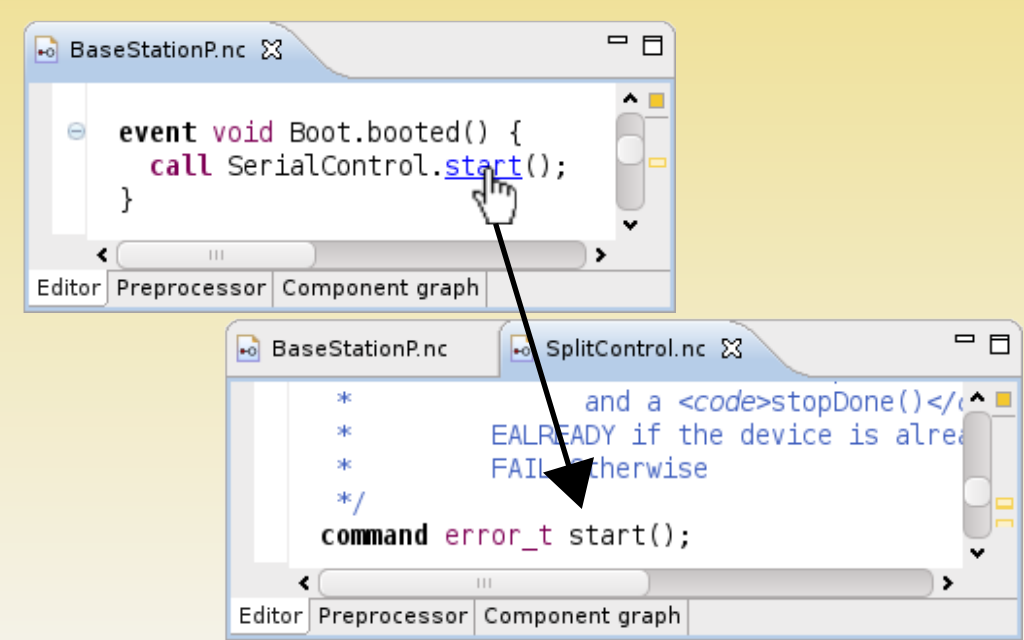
BaseStationP.nc

event void Boot.booted() {
  call SerialControl.start();
}

Editor | Preprocessor | Component graph

BaseStationP.nc | SplitControl.nc

*              and a <code>stopDone()</c
*         EALREADY if the device is alrea
*         FAIL otherwise
*/
command error_t start();

Editor | Preprocessor | Component graph